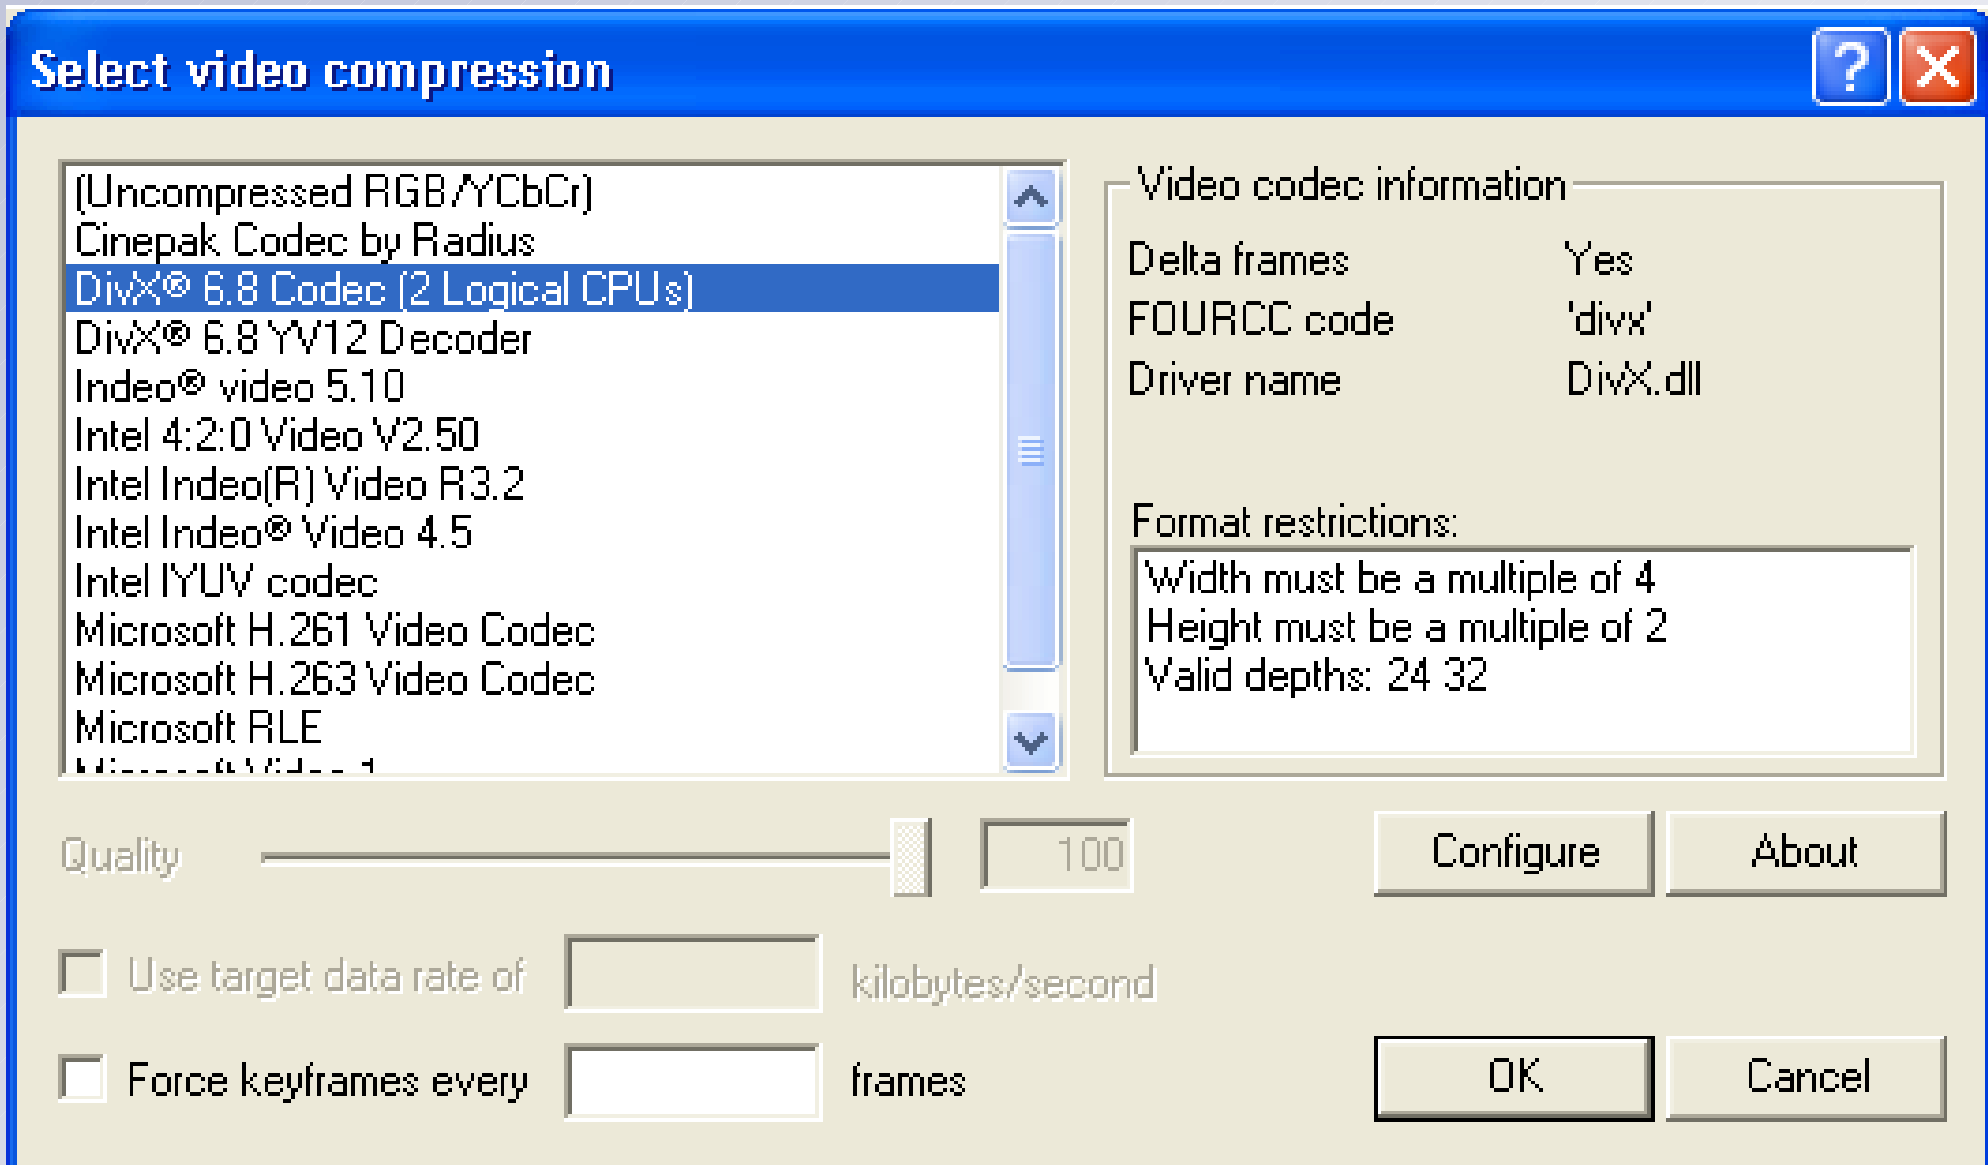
Select video compression

(Uncompressed RGB/YCbCr)
Cinepak Codec by Radius
DivX® 6.8 Codec (2 Logical CPUs)
DivX® 6.8 YV12 Decoder
Indeo® video 5.10
Intel 4:2:0 Video V2.50
Intel Indeo(R) Video R3.2
Intel Indeo® Video 4.5
Intel IYUV codec
Microsoft H.261 Video Codec
Microsoft H.263 Video Codec
Microsoft RLE
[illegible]

Video codec information

| | |
|---|---|
| Delta frames | Yes |
| FOURCC code | 'divx' |
| Driver name | DivX.dll |

Format restrictions:
Width must be a multiple of 4
Height must be a multiple of 2
Valid depths: 24 32

Quality 100

Configure About

Use target data rate of kilobytes/second

Force keyframes every frames

OK Cancel